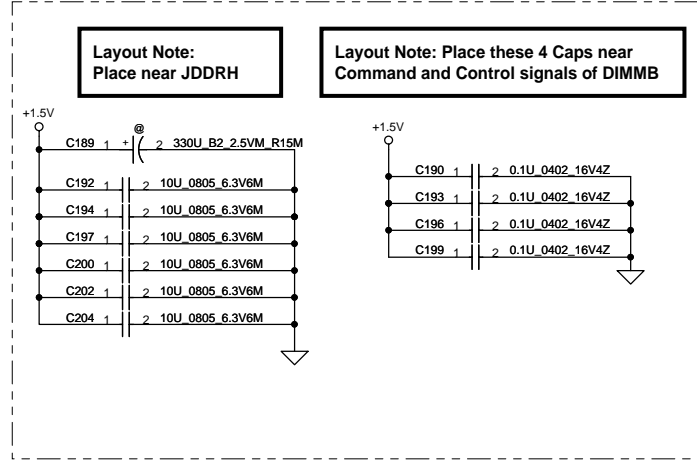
Layout Note:
Place near JDDRH

Layout Note: Place these 4 Caps near Command and Control signals of DIMMB

+1.5V

@
C189 1 + 2 330U_B2_2.5VM_R15M

C192 1 2 10U_0805_6.3V6M
C194 1 2 10U_0805_6.3V6M
C197 1 2 10U_0805_6.3V6M
C200 1 2 10U_0805_6.3V6M
C202 1 2 10U_0805_6.3V6M
C204 1 2 10U_0805_6.3V6M

+1.5V

C190 1 2 0.1U_0402_16V4Z
C193 1 2 0.1U_0402_16V4Z
C196 1 2 0.1U_0402_16V4Z
C199 1 2 0.1U_0402_16V4Z